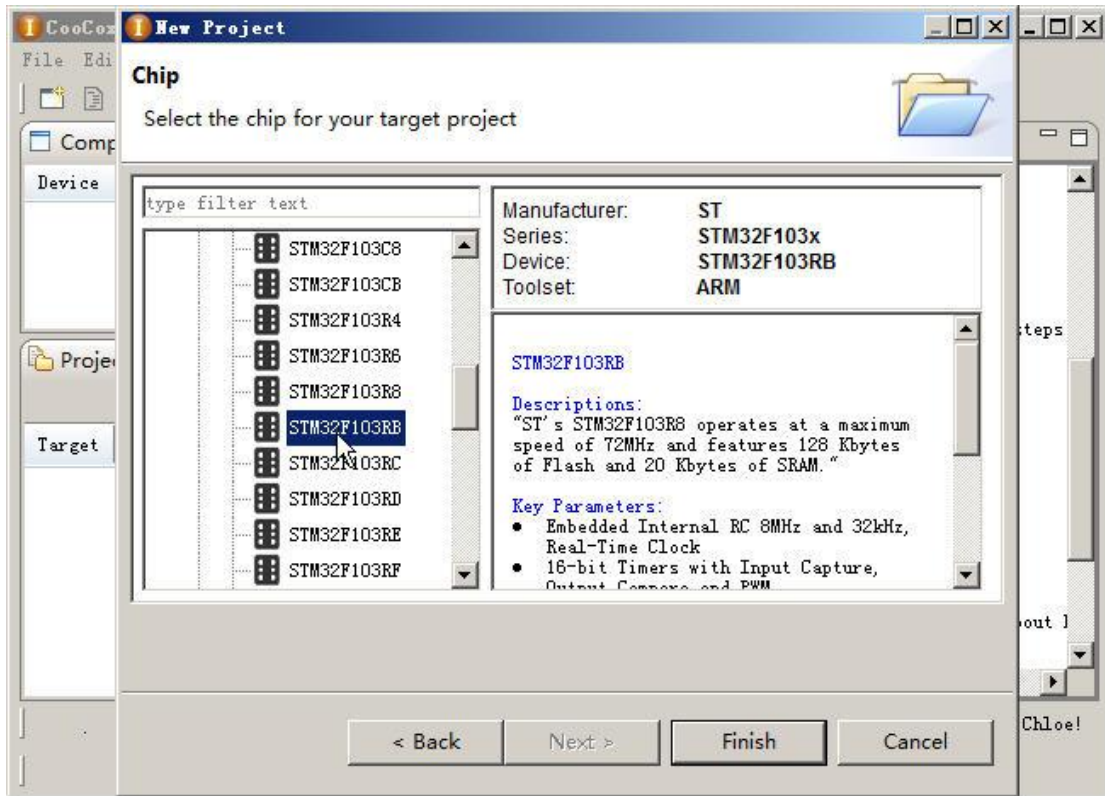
CooCox
New Project
File Edi
Comp
Device
Proje
Target
Chip
Select the chip for your target project
type filter text
STM32F103C8
STM32F103CB
STM32F103R4
STM32F103R6
STM32F103R8
STM32F103RB
STM32F103RC
STM32F103RD
STM32F103RE
STM32F103RF
Manufacturer: ST
Series: STM32F103x
Device: STM32F103RB
Toolset: ARM
STM32F103RB

Descriptions:
"ST's STM32F103R8 operates at a maximum speed of 72MHz and features 128 Kbytes of Flash and 20 Kbytes of SRAM."

Key Parameters:
• Embedded Internal RC 8MHz and 32kHz, Real-Time Clock
• 16-bit Timers with Input Capture, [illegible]
teps
out ]
Chloe!
< Back
Next >
Finish
Cancel